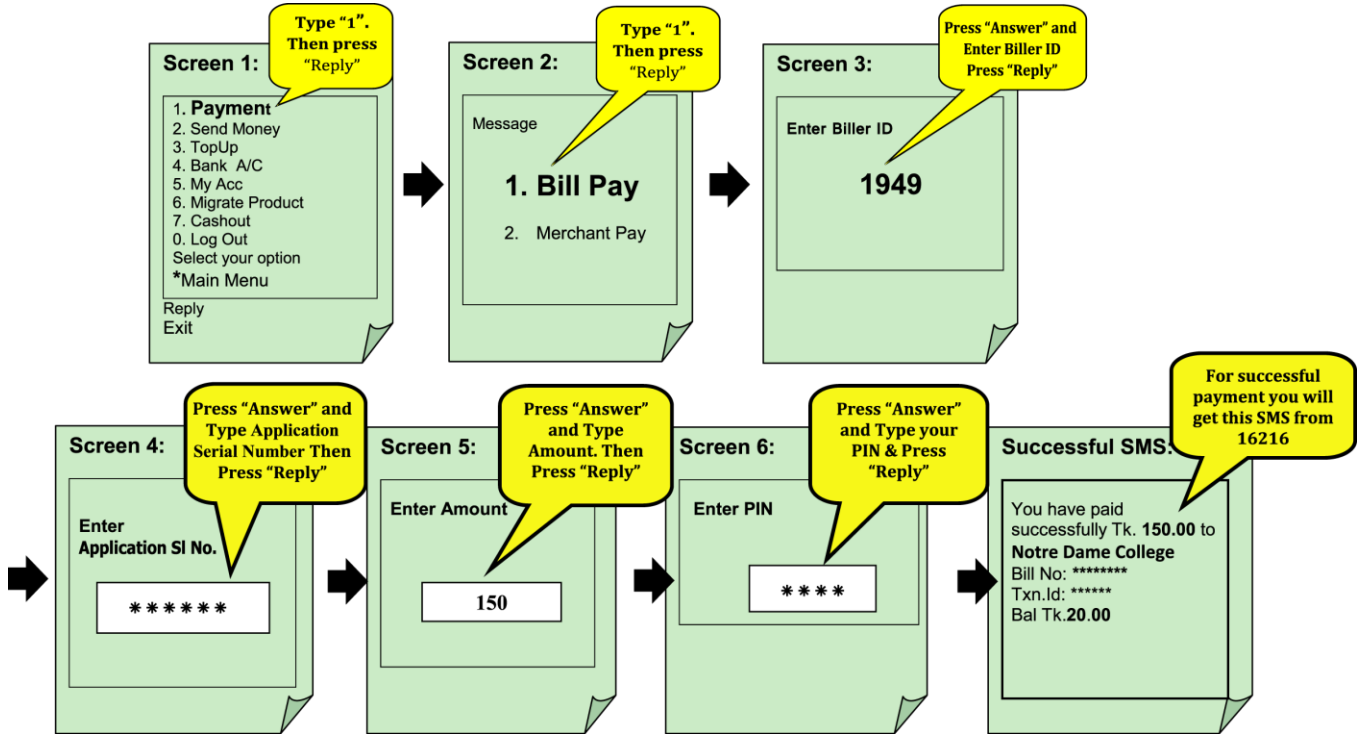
Screen 1:

Type "1". Then press "Reply"

1. Payment
2. Send Money
3. TopUp
4. Bank A/C
5. My Acc
6. Migrate Product
7. Cashout
0. Log Out
Select your option
*Main Menu

Reply
Exit

Screen 2:

Type "1". Then press "Reply"

Message

1. Bill Pay

2. Merchant Pay

Screen 3:

Press "Answer" and Enter Biller ID Press "Reply"

Enter Biller ID

1949

Screen 4:

Press "Answer" and Type Application Serial Number Then Press "Reply"

Enter Application SI No.

******

Screen 5:

Press "Answer" and Type Amount. Then Press "Reply"

Enter Amount

150

Screen 6:

Press "Answer" and Type your PIN & Press "Reply"

Enter PIN

****

Successful SMS:

For successful payment you will get this SMS from 16216

You have paid successfully Tk. 150.00 to
Notre Dame College
Bill No: ********
Txn.Id: ******
Bal Tk.20.00